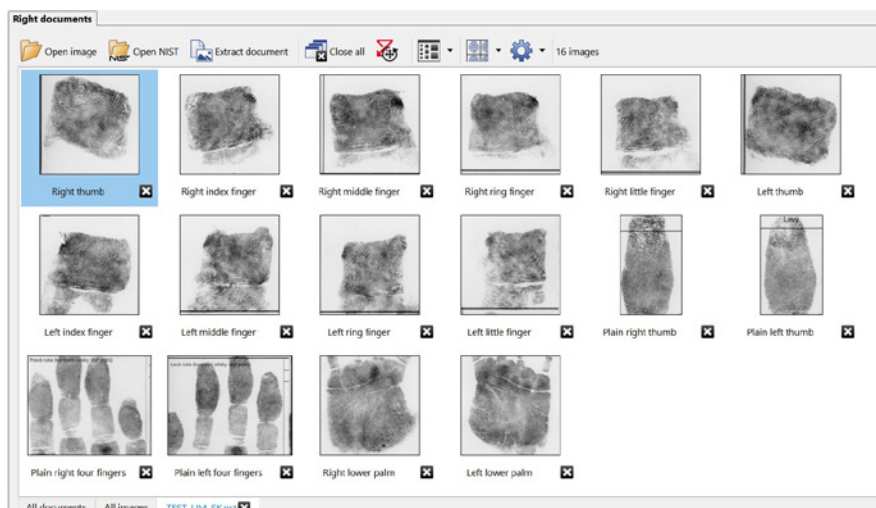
Right documents

Open image Open NIST Extract document Close all 16 images

Right thumb
Right index finger
Right middle finger
Right ring finger
Right little finger
Left thumb
Left index finger
Left middle finger
Left ring finger
Left little finger
Plain right thumb
Plain left thumb
Plain right four fingers
Plain left four fingers
Right lower palm
Left lower palm

All documents All images TEST_LIM_SK.nst